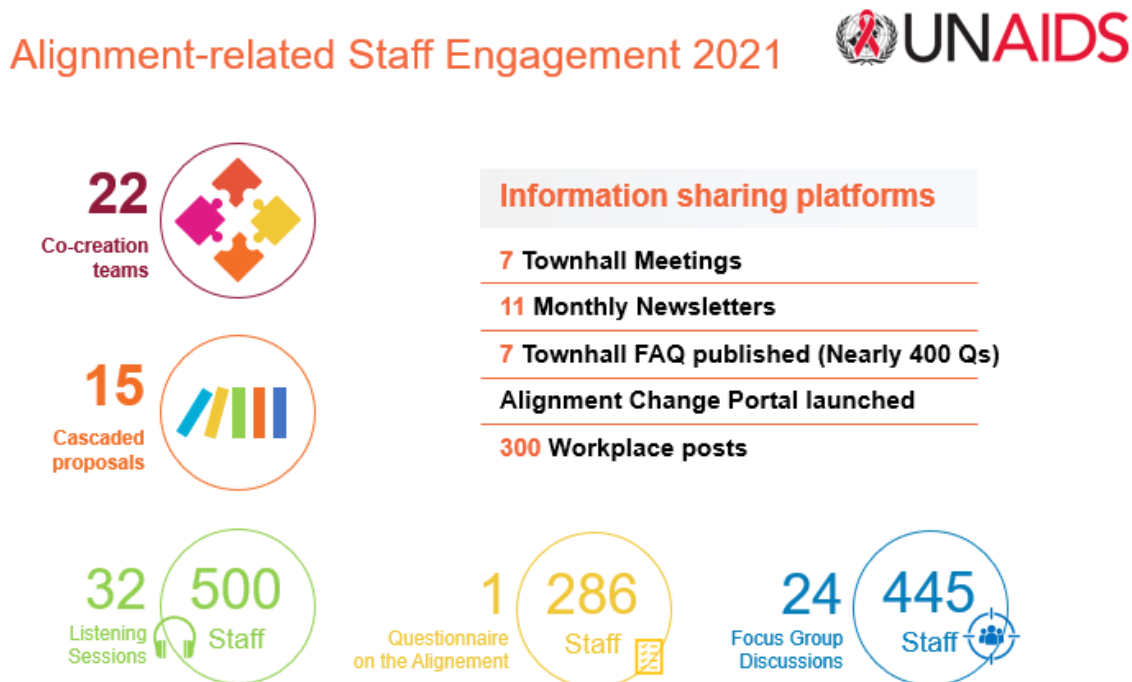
Alignment-related Staff Engagement 2021

UNAIDS

22
Co-creation teams

15
Cascaded proposals

Information sharing platforms

7 Townhall Meetings

11 Monthly Newsletters

7 Townhall FAQ published (Nearly 400 Qs)

Alignment Change Portal launched

300 Workplace posts

32
Listening Sessions
500
Staff

1
Questionnaire on the Alignement
286
Staff

24
Focus Group Discussions
445
Staff